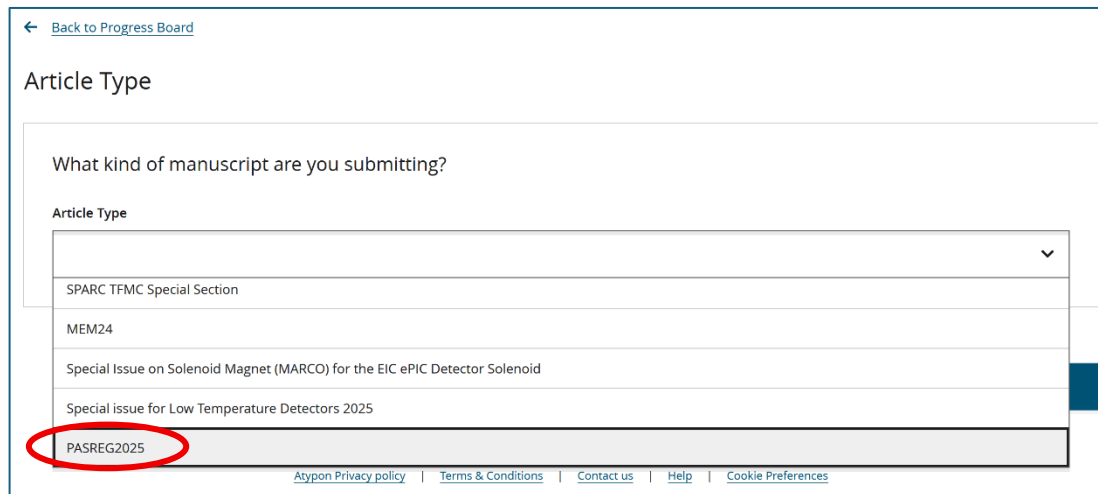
← Back to Progress Board

Article Type

What kind of manuscript are you submitting?

Article Type

SPARC TFMC Special Section

MEM24

Special Issue on Solenoid Magnet (MARCO) for the EIC ePIC Detector Solenoid

Special issue for Low Temperature Detectors 2025

PASREG2025

Atypon Privacy policy | Terms & Conditions | Contact us | Help | Cookie Preferences